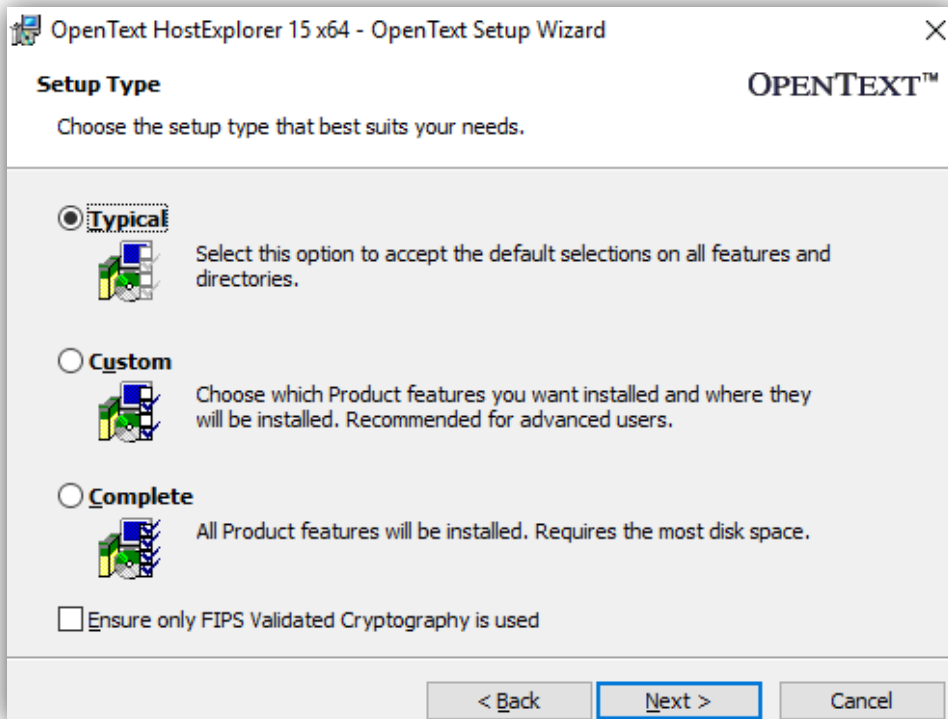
OpenText HostExplorer 15 x64 - OpenText Setup Wizard

Setup Type

OPENTEXT™

Choose the setup type that best suits your needs.

Typical

Select this option to accept the default selections on all features and directories.

Custom

Choose which Product features you want installed and where they will be installed. Recommended for advanced users.

Complete

All Product features will be installed. Requires the most disk space.

Ensure only FIPS Validated Cryptography is used

< Back

Next >

Cancel